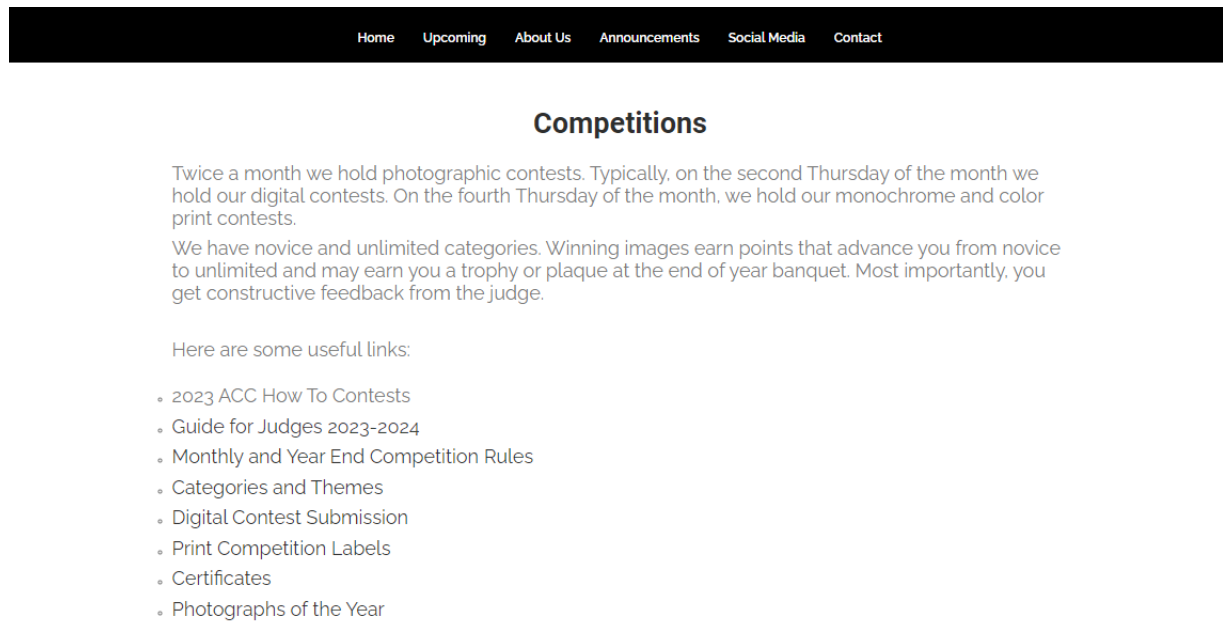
Home Upcoming About Us Announcements Social Media Contact

Competitions

Twice a month we hold photographic contests. Typically, on the second Thursday of the month we hold our digital contests. On the fourth Thursday of the month, we hold our monochrome and color print contests.

We have novice and unlimited categories. Winning images earn points that advance you from novice to unlimited and may earn you a trophy or plaque at the end of year banquet. Most importantly, you get constructive feedback from the judge.

Here are some useful links:

- 2023 ACC How To Contests
- Guide for Judges 2023-2024
- Monthly and Year End Competition Rules
- Categories and Themes
- Digital Contest Submission
- Print Competition Labels
- Certificates
- Photographs of the Year